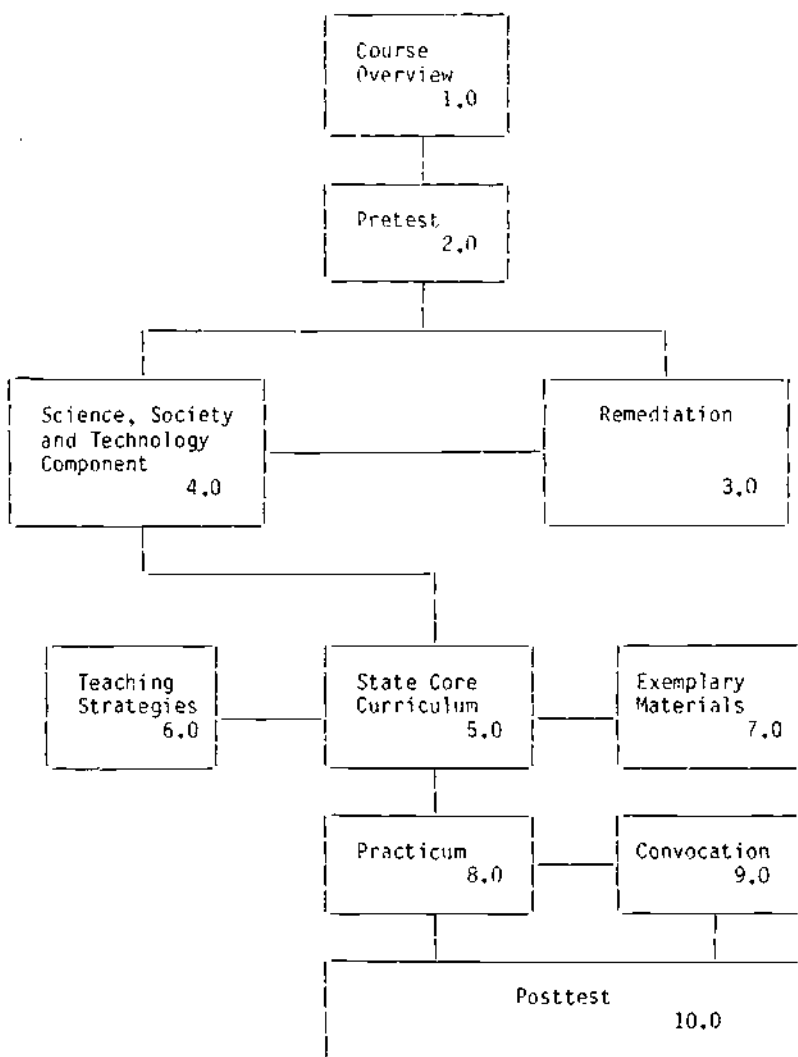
Course Overview 1.0

Pretest 2.0

Science, Society and Technology Component 4.0

Remediation 3.0

Teaching Strategies 6.0

State Core Curriculum 5.0

Exemplary Materials 7.0

Practicum 8.0

Convocation 9.0

Posttest 10.0